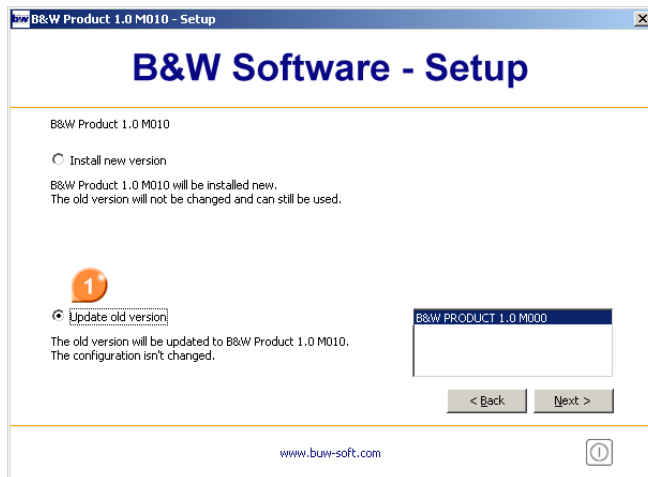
B&W Product 1.0 M010 - Setup

B&W Software - Setup

B&W Product 1.0 M010

Install new version

B&W Product 1.0 M010 will be installed new.
The old version will not be changed and can still be used.

1

Update old version

The old version will be updated to B&W Product 1.0 M010.
The configuration isn't changed.

B&W PRODUCT 1.0 M000

< Back

Next >

www.buw-soft.com